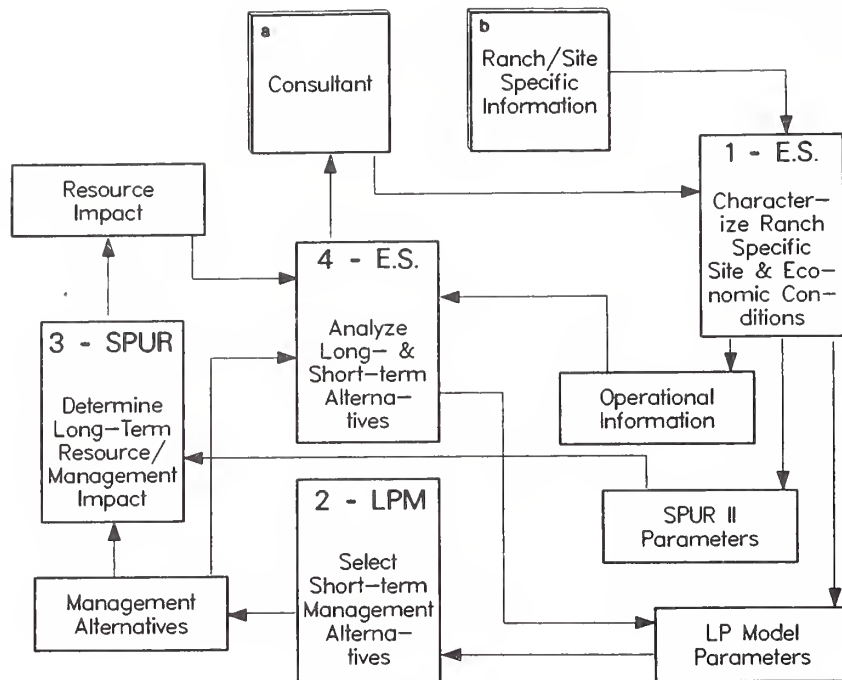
a
Consultant

b
Ranch/Site Specific Information

Resource Impact

1 - E.S.
Characterize Ranch Specific Site & Economic Conditions

4 - E.S.
Analyze Long- & Short-term Alternatives

3 - SPUR
Determine Long-Term Resource/ Management Impact

Operational Information

SPUR II Parameters

2 - LPM
Select Short-term Management Alternatives

Management Alternatives

LP Model Parameters